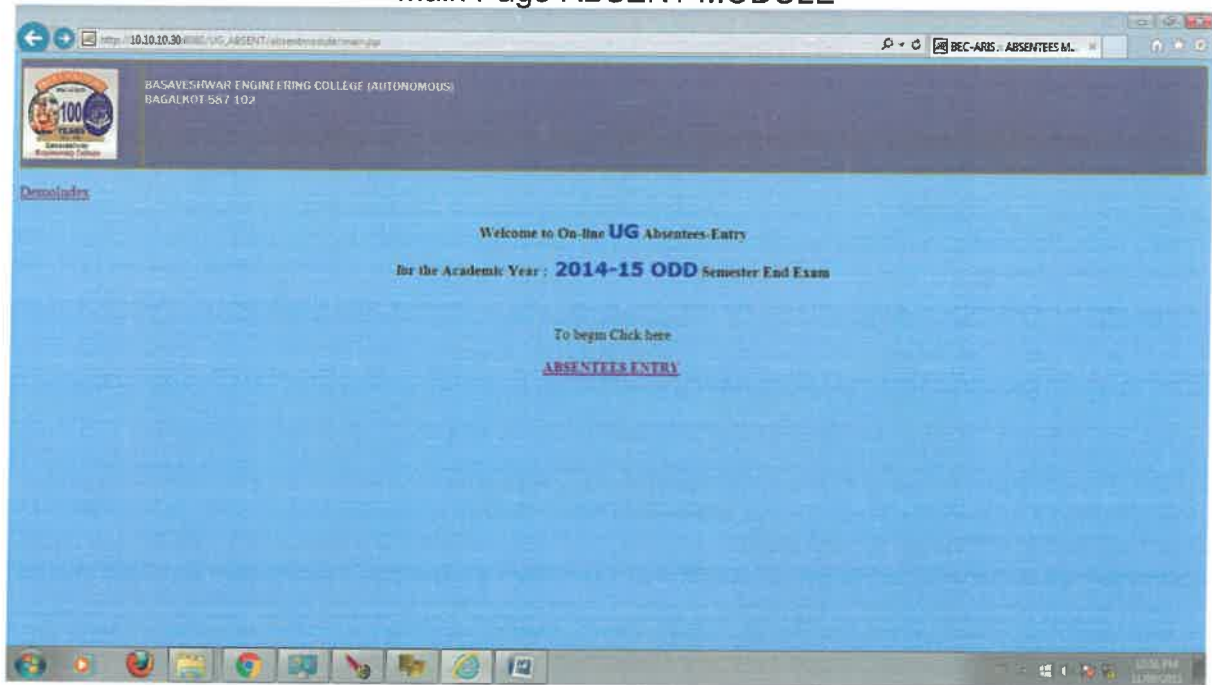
Main Page ABSENT MODULE

http://10.10.10.30/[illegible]/UG_ABSENT/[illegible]

BEC-ARIS :: ABSENTEES M...

100 YEARS

BASAVESHWAR ENGINEERING COLLEGE (AUTONOMOUS)
BAGALKOT 587 102

DemoIndex

Welcome to On-line UG Absentees-Entry

for the Academic Year : 2014-15 ODD Semester End Exam

To begin Click here

ABSENTEES ENTRY